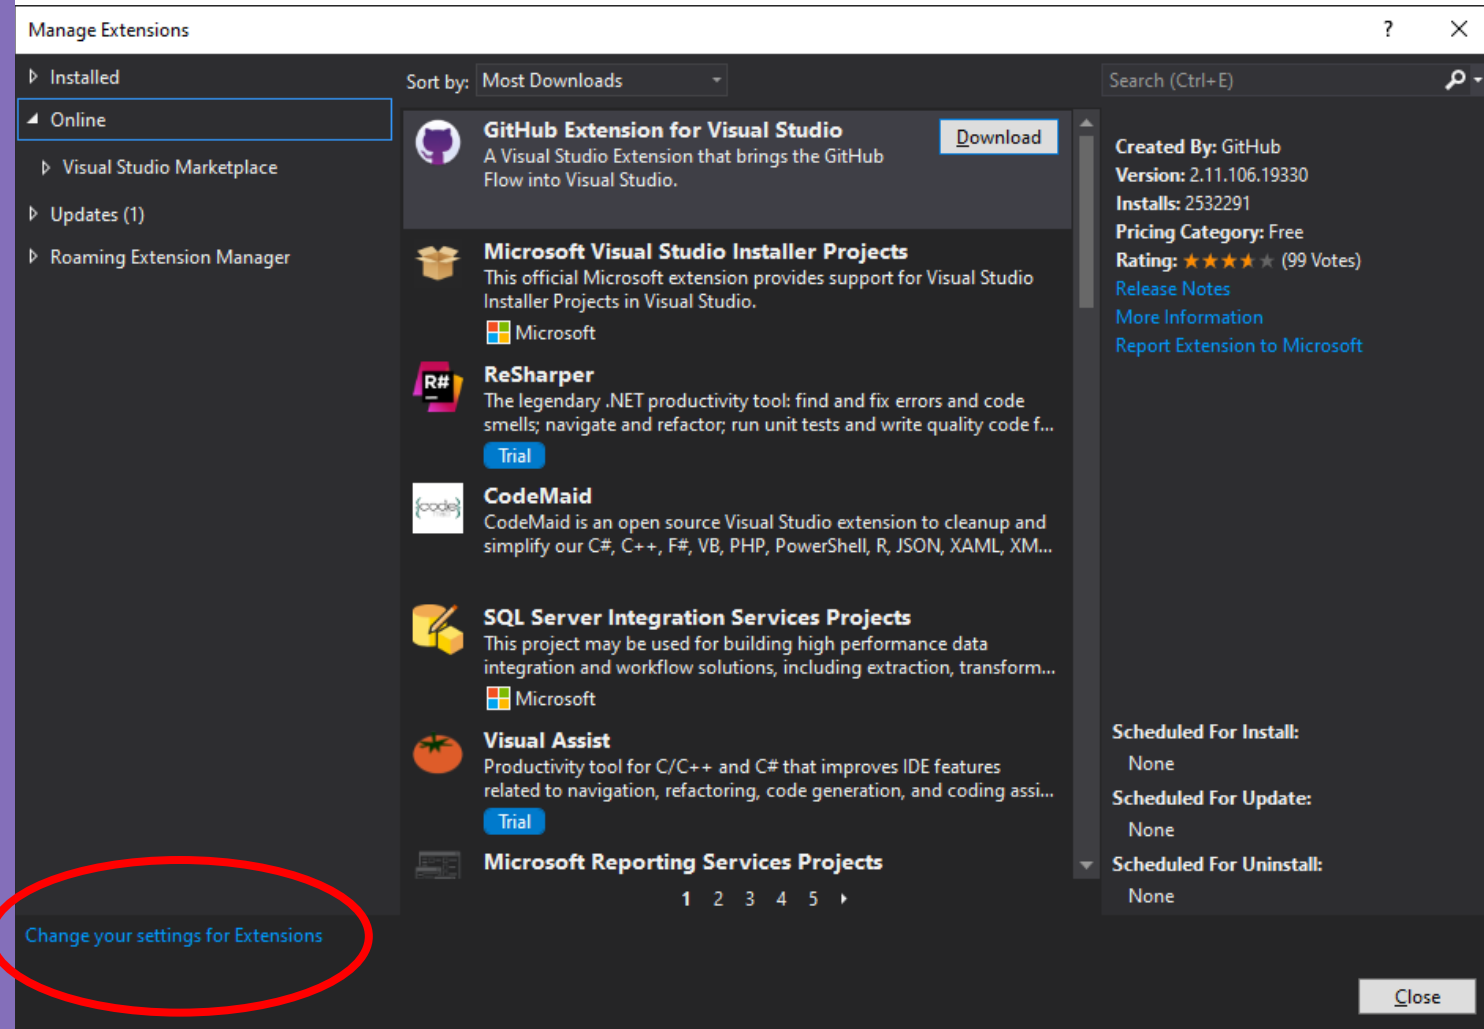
Manage Extensions
?

Installed
Online
Visual Studio Marketplace
Updates (1)
Roaming Extension Manager

Sort by: Most Downloads

Search (Ctrl+E)

GitHub Extension for Visual Studio
A Visual Studio Extension that brings the GitHub Flow into Visual Studio.
Download

Microsoft Visual Studio Installer Projects
This official Microsoft extension provides support for Visual Studio Installer Projects in Visual Studio.
Microsoft

ReSharper
The legendary .NET productivity tool: find and fix errors and code smells; navigate and refactor; run unit tests and write quality code f...
Trial

CodeMaid
CodeMaid is an open source Visual Studio extension to cleanup and simplify our C#, C++, F#, VB, PHP, PowerShell, R, JSON, XAML, XM...

SQL Server Integration Services Projects
This project may be used for building high performance data integration and workflow solutions, including extraction, transform...
Microsoft

Visual Assist
Productivity tool for C/C++ and C# that improves IDE features related to navigation, refactoring, code generation, and coding assi...
Trial

Microsoft Reporting Services Projects

1 2 3 4 5

Created By: GitHub
Version: 2.11.106.19330
Installs: 2532291
Pricing Category: Free
Rating: (99 Votes)
Release Notes
More Information
Report Extension to Microsoft

Scheduled For Install:
None
Scheduled For Update:
None
Scheduled For Uninstall:
None

Change your settings for Extensions

Close